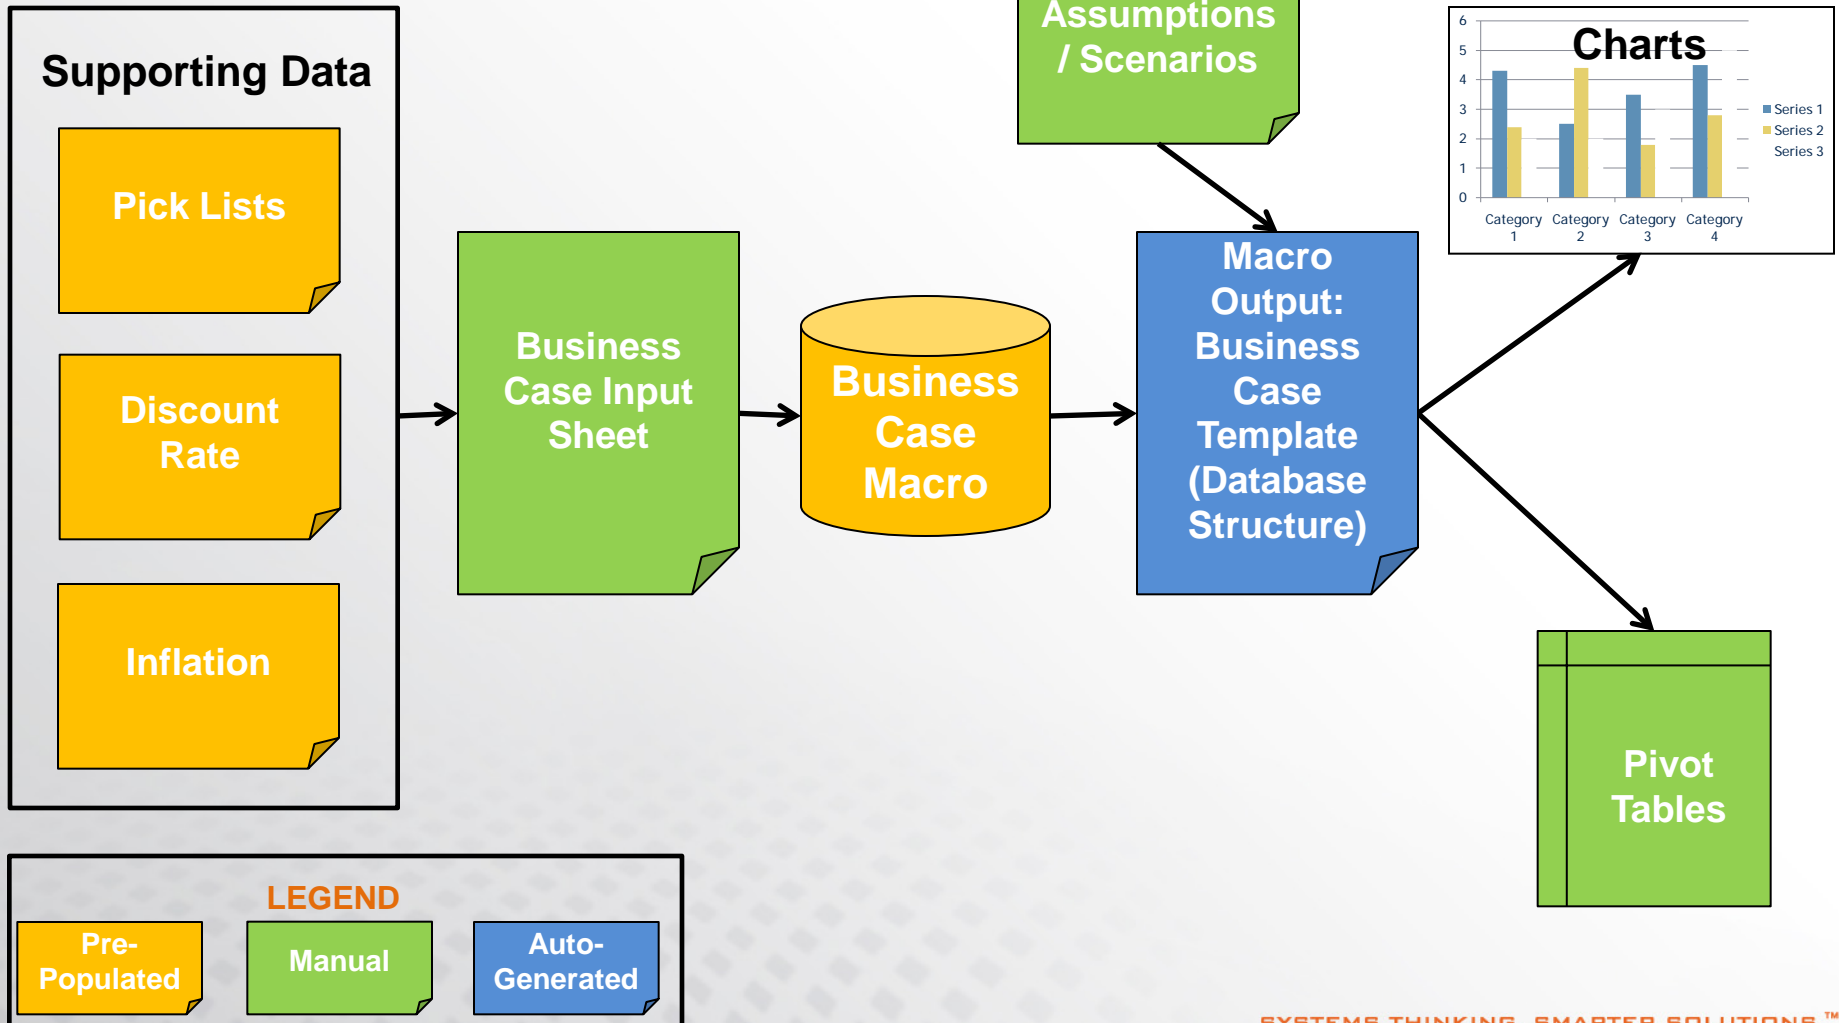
Supporting Data

Pick Lists

Discount Rate

Inflation

Business Case Input Sheet

Business Case Macro

Assumptions / Scenarios

Macro Output: Business Case Template (Database Structure)

Charts

6
5
4
3
2
1
0

Category 1
Category 2
Category 3
Category 4

Series 1
Series 2
Series 3

Pivot Tables

LEGEND

Pre-Populated

Manual

Auto-Generated

SYSTEMS THINKING. SMARTER SOLUTIONS.™